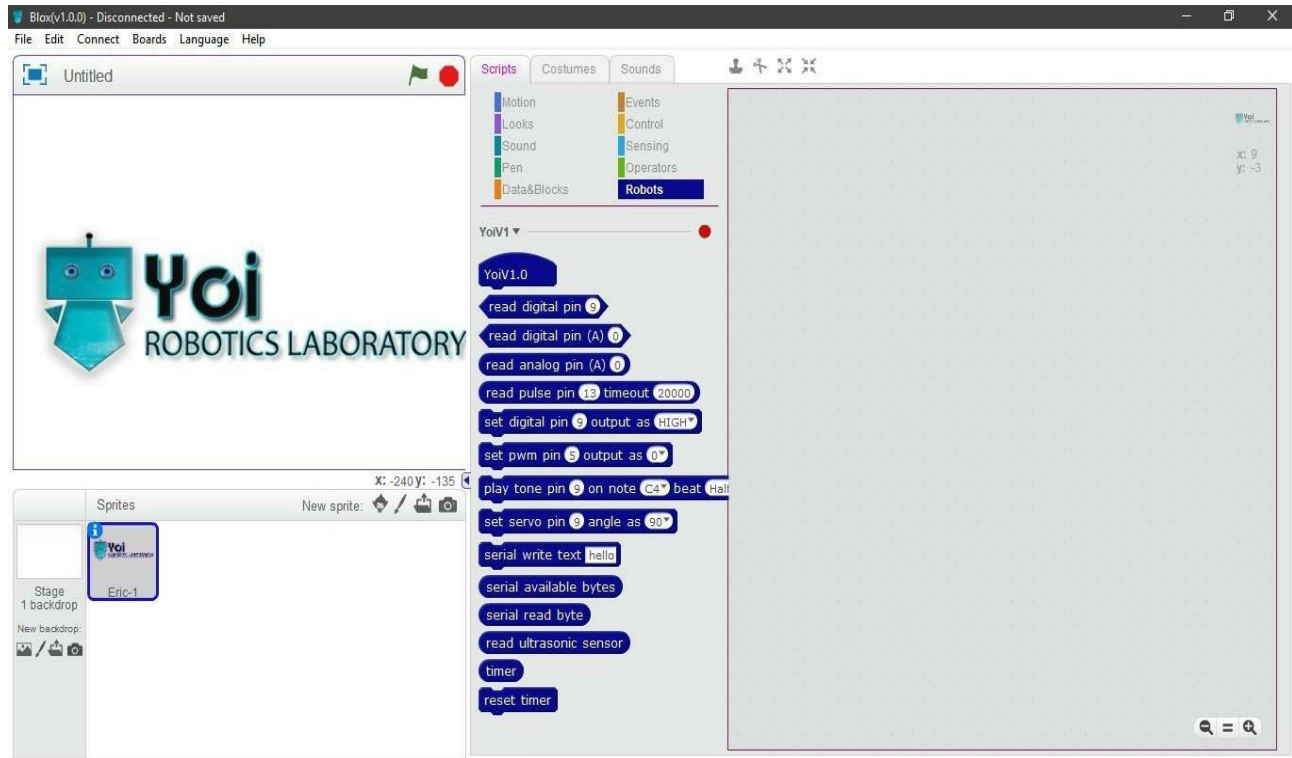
Blox(v1.0.0) - Disconnected - Not saved

File Edit Connect Boards Language Help

Untitled

Yoi
ROBOTICS LABORATORY

x: -240 y: -135

Sprites

New sprite:

Stage
1 backdrop

New backdrop:

Eric-1

Scripts Costumes Sounds

Motion
Looks
Sound
Pen
Data&Blocks

Events
Control
Sensing
Operators
Robots

YoiV1 ▾

YoiV1.0

read digital pin 9

read digital pin (A) 0

read analog pin (A) 0

read pulse pin 13 timeout 20000

set digital pin 9 output as HIGH

set pwm pin 5 output as 0

play tone pin 9 on note C4 beat Half

set servo pin 9 angle as 90

serial write text hello

serial available bytes

serial read byte

read ultrasonic sensor

timer

reset timer

x: 9
y: -3